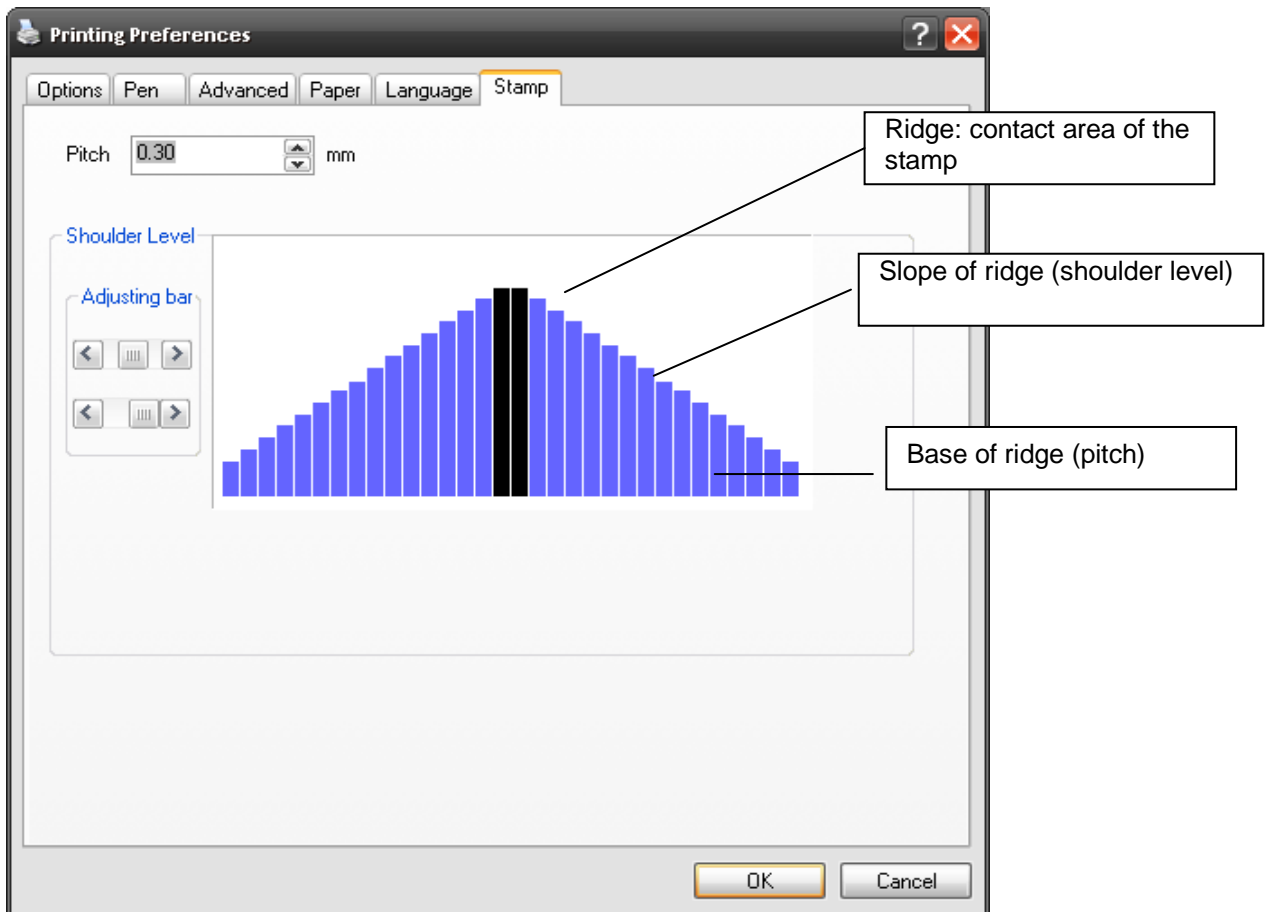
Printing Preferences

Options | Pen | Advanced | Paper | Language | Stamp

Pitch 0.30 mm

Shoulder Level

Adjusting bar

Ridge: contact area of the stamp

Slope of ridge (shoulder level)

Base of ridge (pitch)

OK Cancel